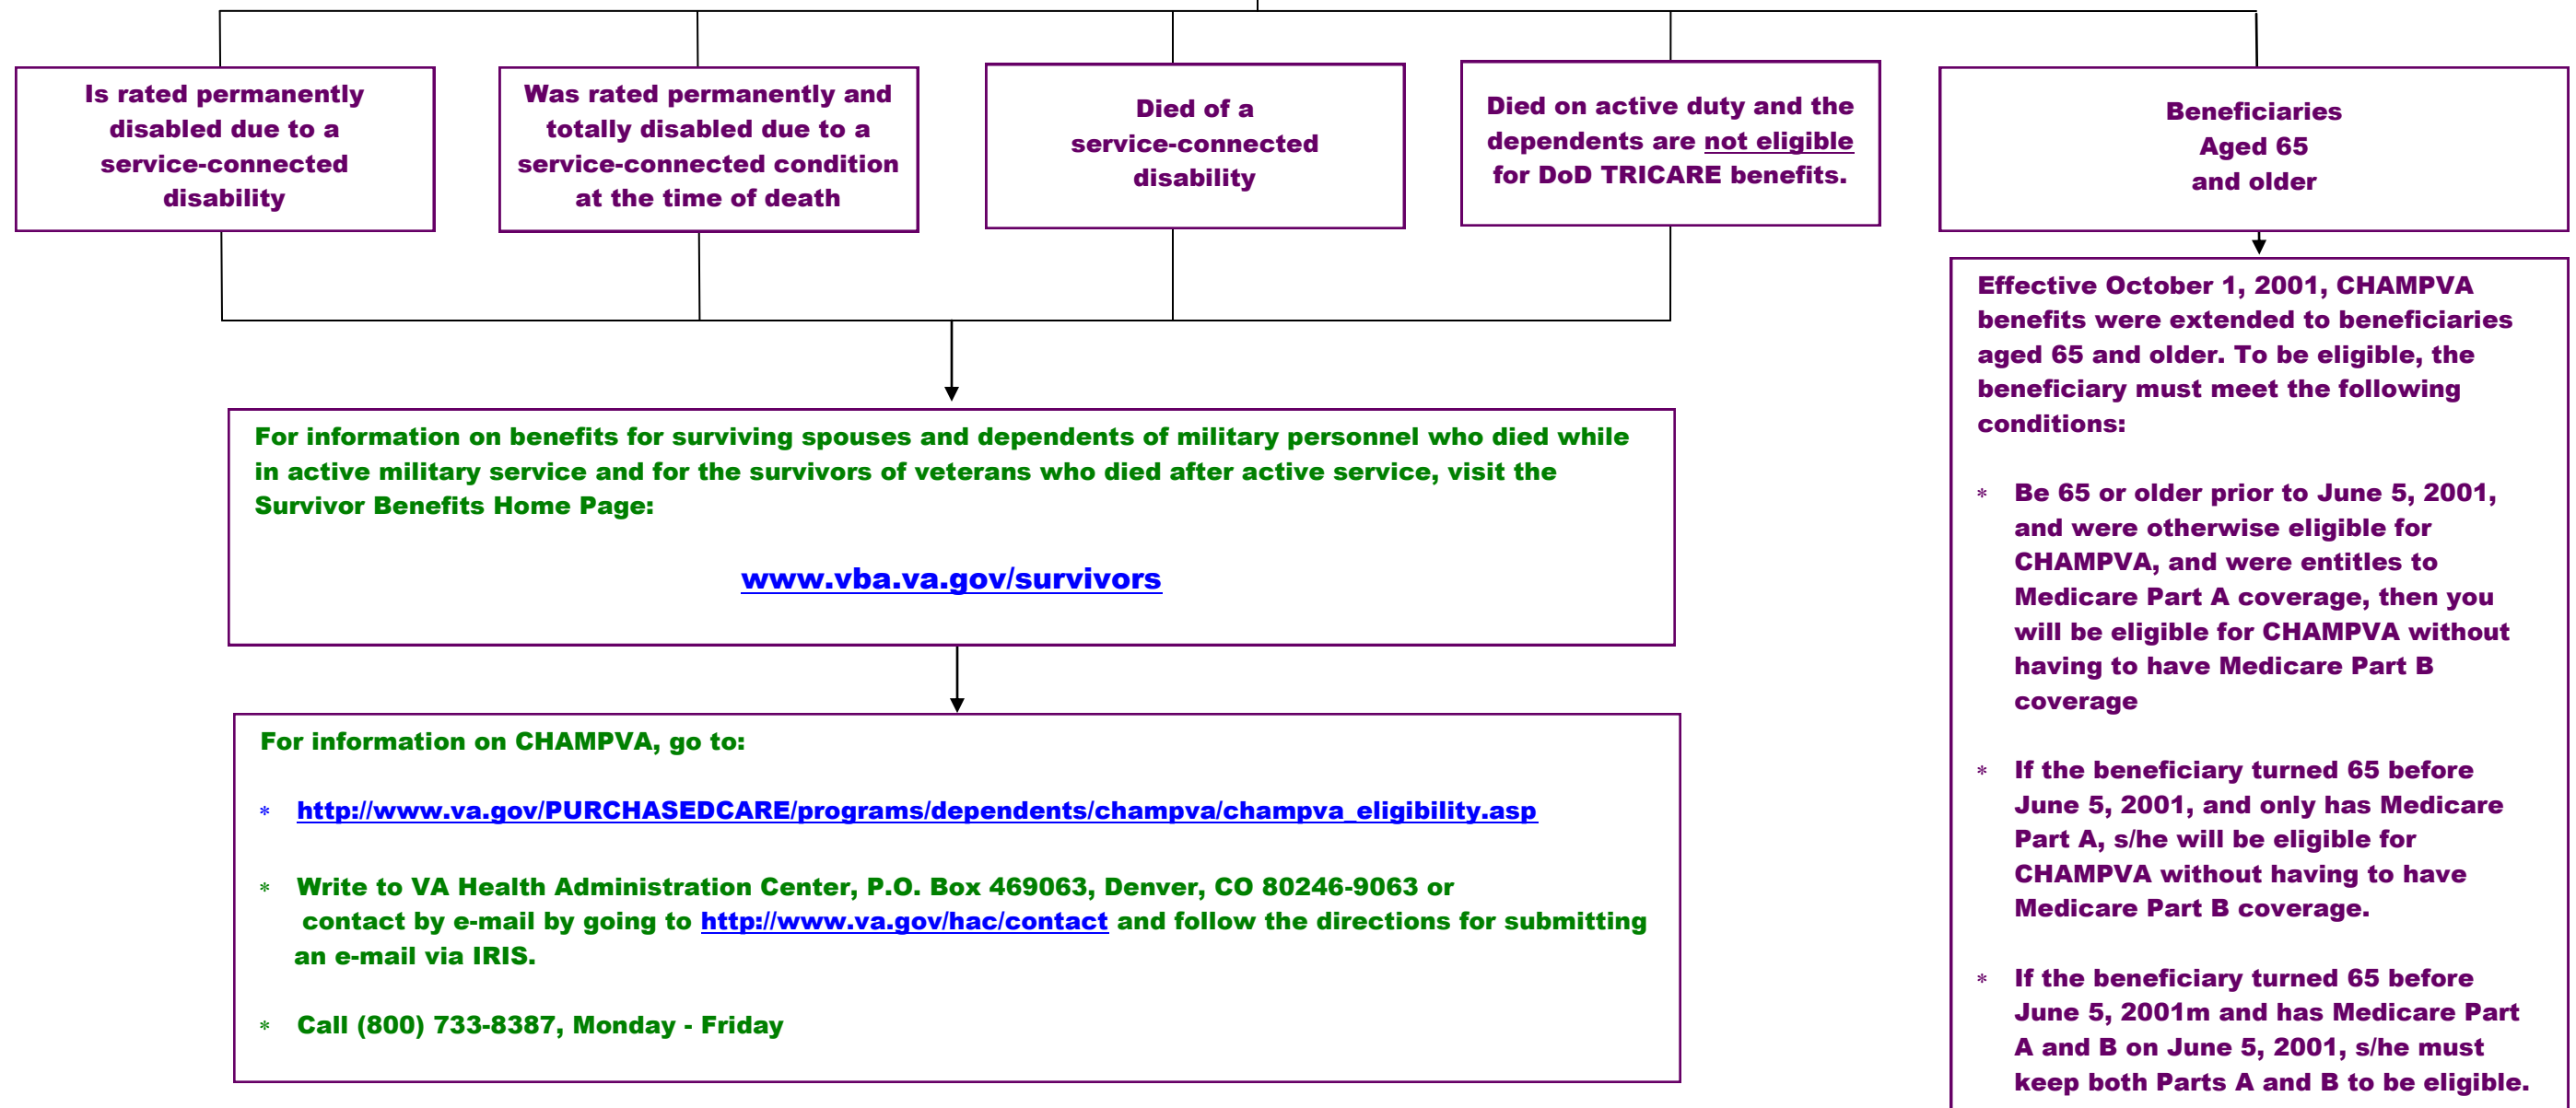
Is rated permanently disabled due to a service-connected disability

Was rated permanently and totally disabled due to a service-connected condition at the time of death

Died of a service-connected disability

Died on active duty and the dependents are not eligible for DoD TRICARE benefits.

Beneficiaries Aged 65 and older

Effective October 1, 2001, CHAMPVA benefits were extended to beneficiaries aged 65 and older. To be eligible, the beneficiary must meet the following conditions:

* Be 65 or older prior to June 5, 2001, and were otherwise eligible for CHAMPVA, and were entitles to Medicare Part A coverage, then you will be eligible for CHAMPVA without having to have Medicare Part B coverage

* If the beneficiary turned 65 before June 5, 2001, and only has Medicare Part A, s/he will be eligible for CHAMPVA without having to have Medicare Part B coverage.

* If the beneficiary turned 65 before June 5, 2001m and has Medicare Part A and B on June 5, 2001, s/he must keep both Parts A and B to be eligible.

For information on benefits for surviving spouses and dependents of military personnel who died while in active military service and for the survivors of veterans who died after active service, visit the Survivor Benefits Home Page:

www.vba.va.gov/survivors

For information on CHAMPVA, go to:

* http://www.va.gov/PURCHASEDCARE/programs/dependents/champva/champva_eligibility.asp

* Write to VA Health Administration Center, P.O. Box 469063, Denver, CO 80246-9063 or contact by e-mail by going to http://www.va.gov/hac/contact and follow the directions for submitting an e-mail via IRIS.

* Call (800) 733-8387, Monday - Friday